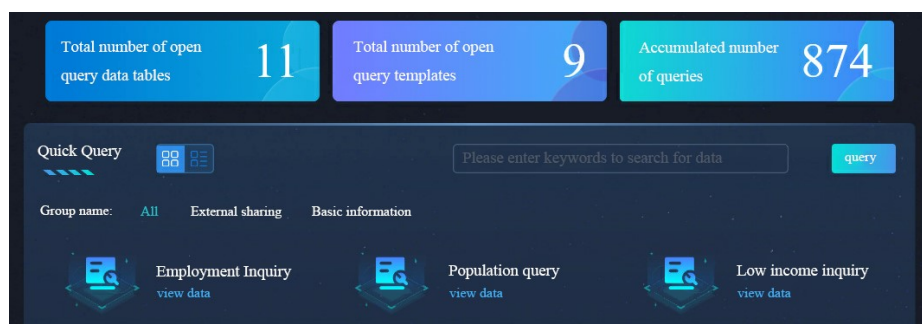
Total number of open query data tables 11

Total number of open query templates 9

Accumulated number of queries 874

Quick Query

Please enter keywords to search for data

query

Group name: All External sharing Basic information

Employment Inquiry
view data

Population query
view data

Low income inquiry
view data